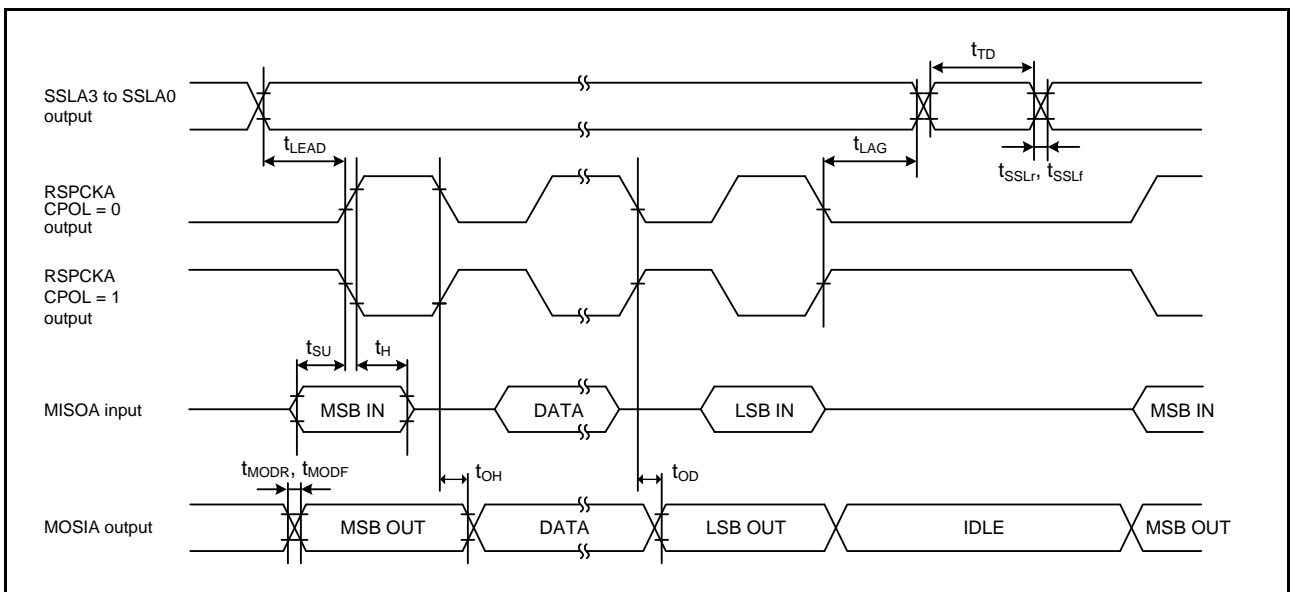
$t_{TD}$

SSLA3 to SSLA0 output

$t_{LEAD}$

$t_{LAG}$

$t_{SSLr}$, $t_{SSLf}$

RSPCKA CPOL = 0 output

RSPCKA CPOL = 1 output

$t_{SU}$

$t_{H}$

MISOA input

MSB IN

DATA

LSB IN

MSB IN

$t_{MODR}$, $t_{MODF}$

$t_{OH}$

$t_{OD}$

MOSIA output

MSB OUT

DATA

LSB OUT

IDLE

MSB OUT